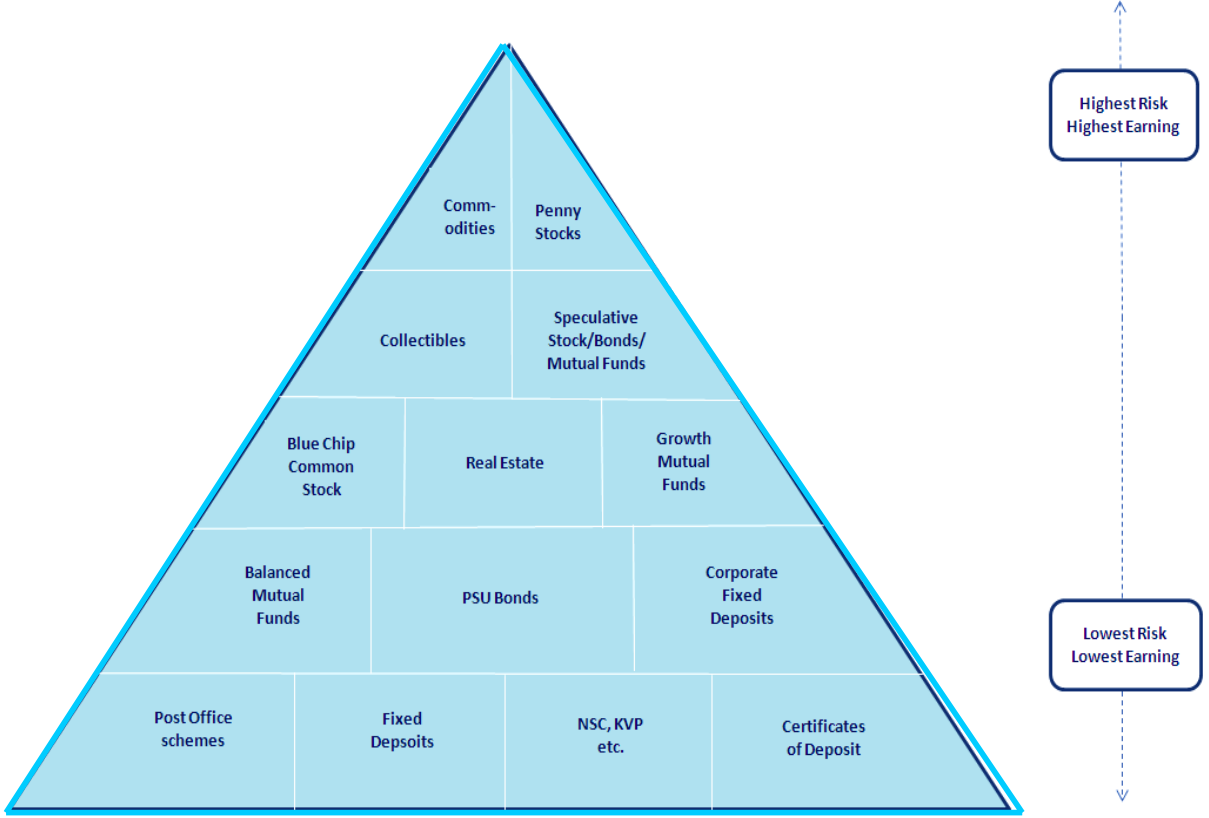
Commodities

Penny Stocks

Collectibles

Speculative Stock/Bonds/ Mutual Funds

Blue Chip Common Stock

Real Estate

Growth Mutual Funds

Balanced Mutual Funds

PSU Bonds

Corporate Fixed Deposits

Post Office schemes

Fixed Depsoits

NSC, KVP etc.

Certificates of Deposit

Highest Risk Highest Earning

Lowest Risk Lowest Earning